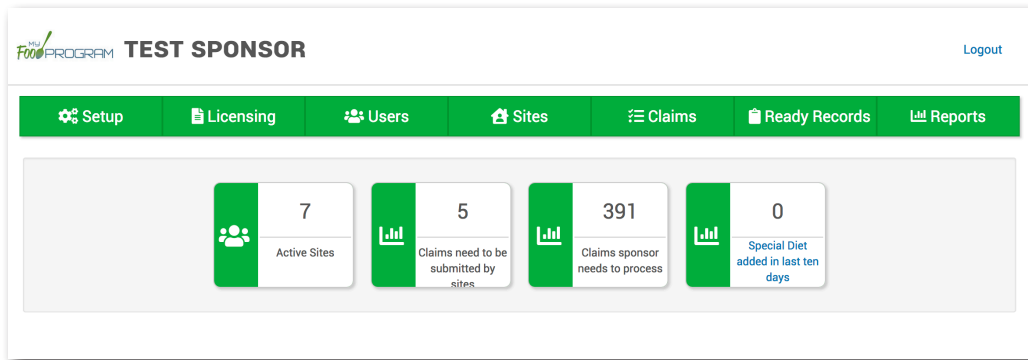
My FoodPROGRAM TEST SPONSOR

Logout

Setup | Licensing | Users | Sites | Claims | Ready Records | Reports

7
Active Sites

5
Claims need to be submitted by sites

391
Claims sponsor needs to process

0
Special Diet added in last ten days